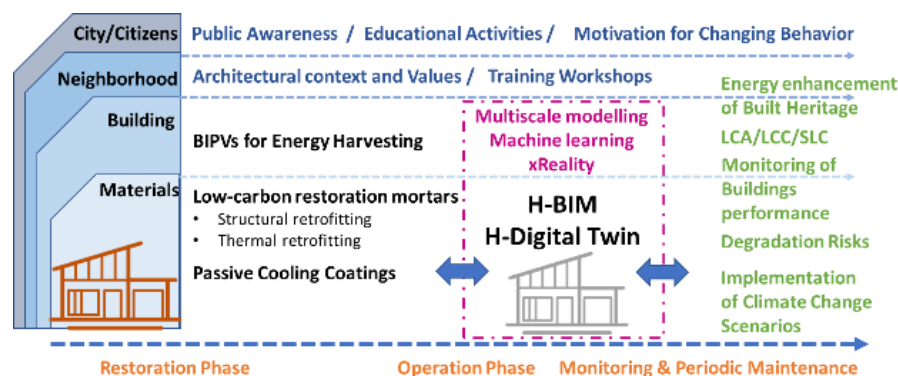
City/Citizens

Neighborhood

Building

Materials

Public Awareness / Educational Activities / Motivation for Changing Behavior

Architectural context and Values / Training Workshops

BIPVs for Energy Harvesting

Low-carbon restoration mortars
• Structural retrofitting
• Thermal retrofitting

Passive Cooling Coatings

Multiscale modelling
Machine learning
xReality

H-BIM
H-Digital Twin

Energy enhancement of Built Heritage

LCA/LCC/SLC

Monitoring of Buildings performance

Degradation Risks

Implementation of Climate Change Scenarios

Restoration Phase

Operation Phase

Monitoring & Periodic Maintenance